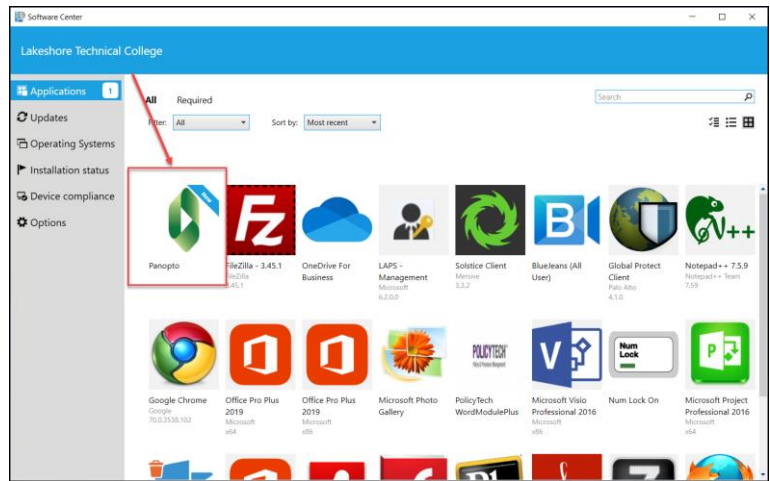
Software Center

Lakeshore Technical College

Applications 1
Updates
Operating Systems
Installation status
Device compliance
Options

All Required

Filter: All

Sort by: Most recent

Search

New
Panopto

FileZilla - 3.45.1
FileZilla
3.45.1

OneDrive For Business

LAPS - Management
Microsoft
6.2.0.0

Solstice Client
Mersive
3.3.2

BlueJeans (All User)

Global Protect Client
Palo Alto
4.1.0

Notepad++ 7.5.9
Notepad++ Team
7.59

Google Chrome
Google
70.0.3538.102

Office Pro Plus 2019
Microsoft
x64

Office Pro Plus 2019
Microsoft
x86

Microsoft Photo Gallery

PolicyTech WordModulePlus

Microsoft Visio Professional 2016
Microsoft
x86

Num Lock On

Microsoft Project Professional 2016
Microsoft
x64